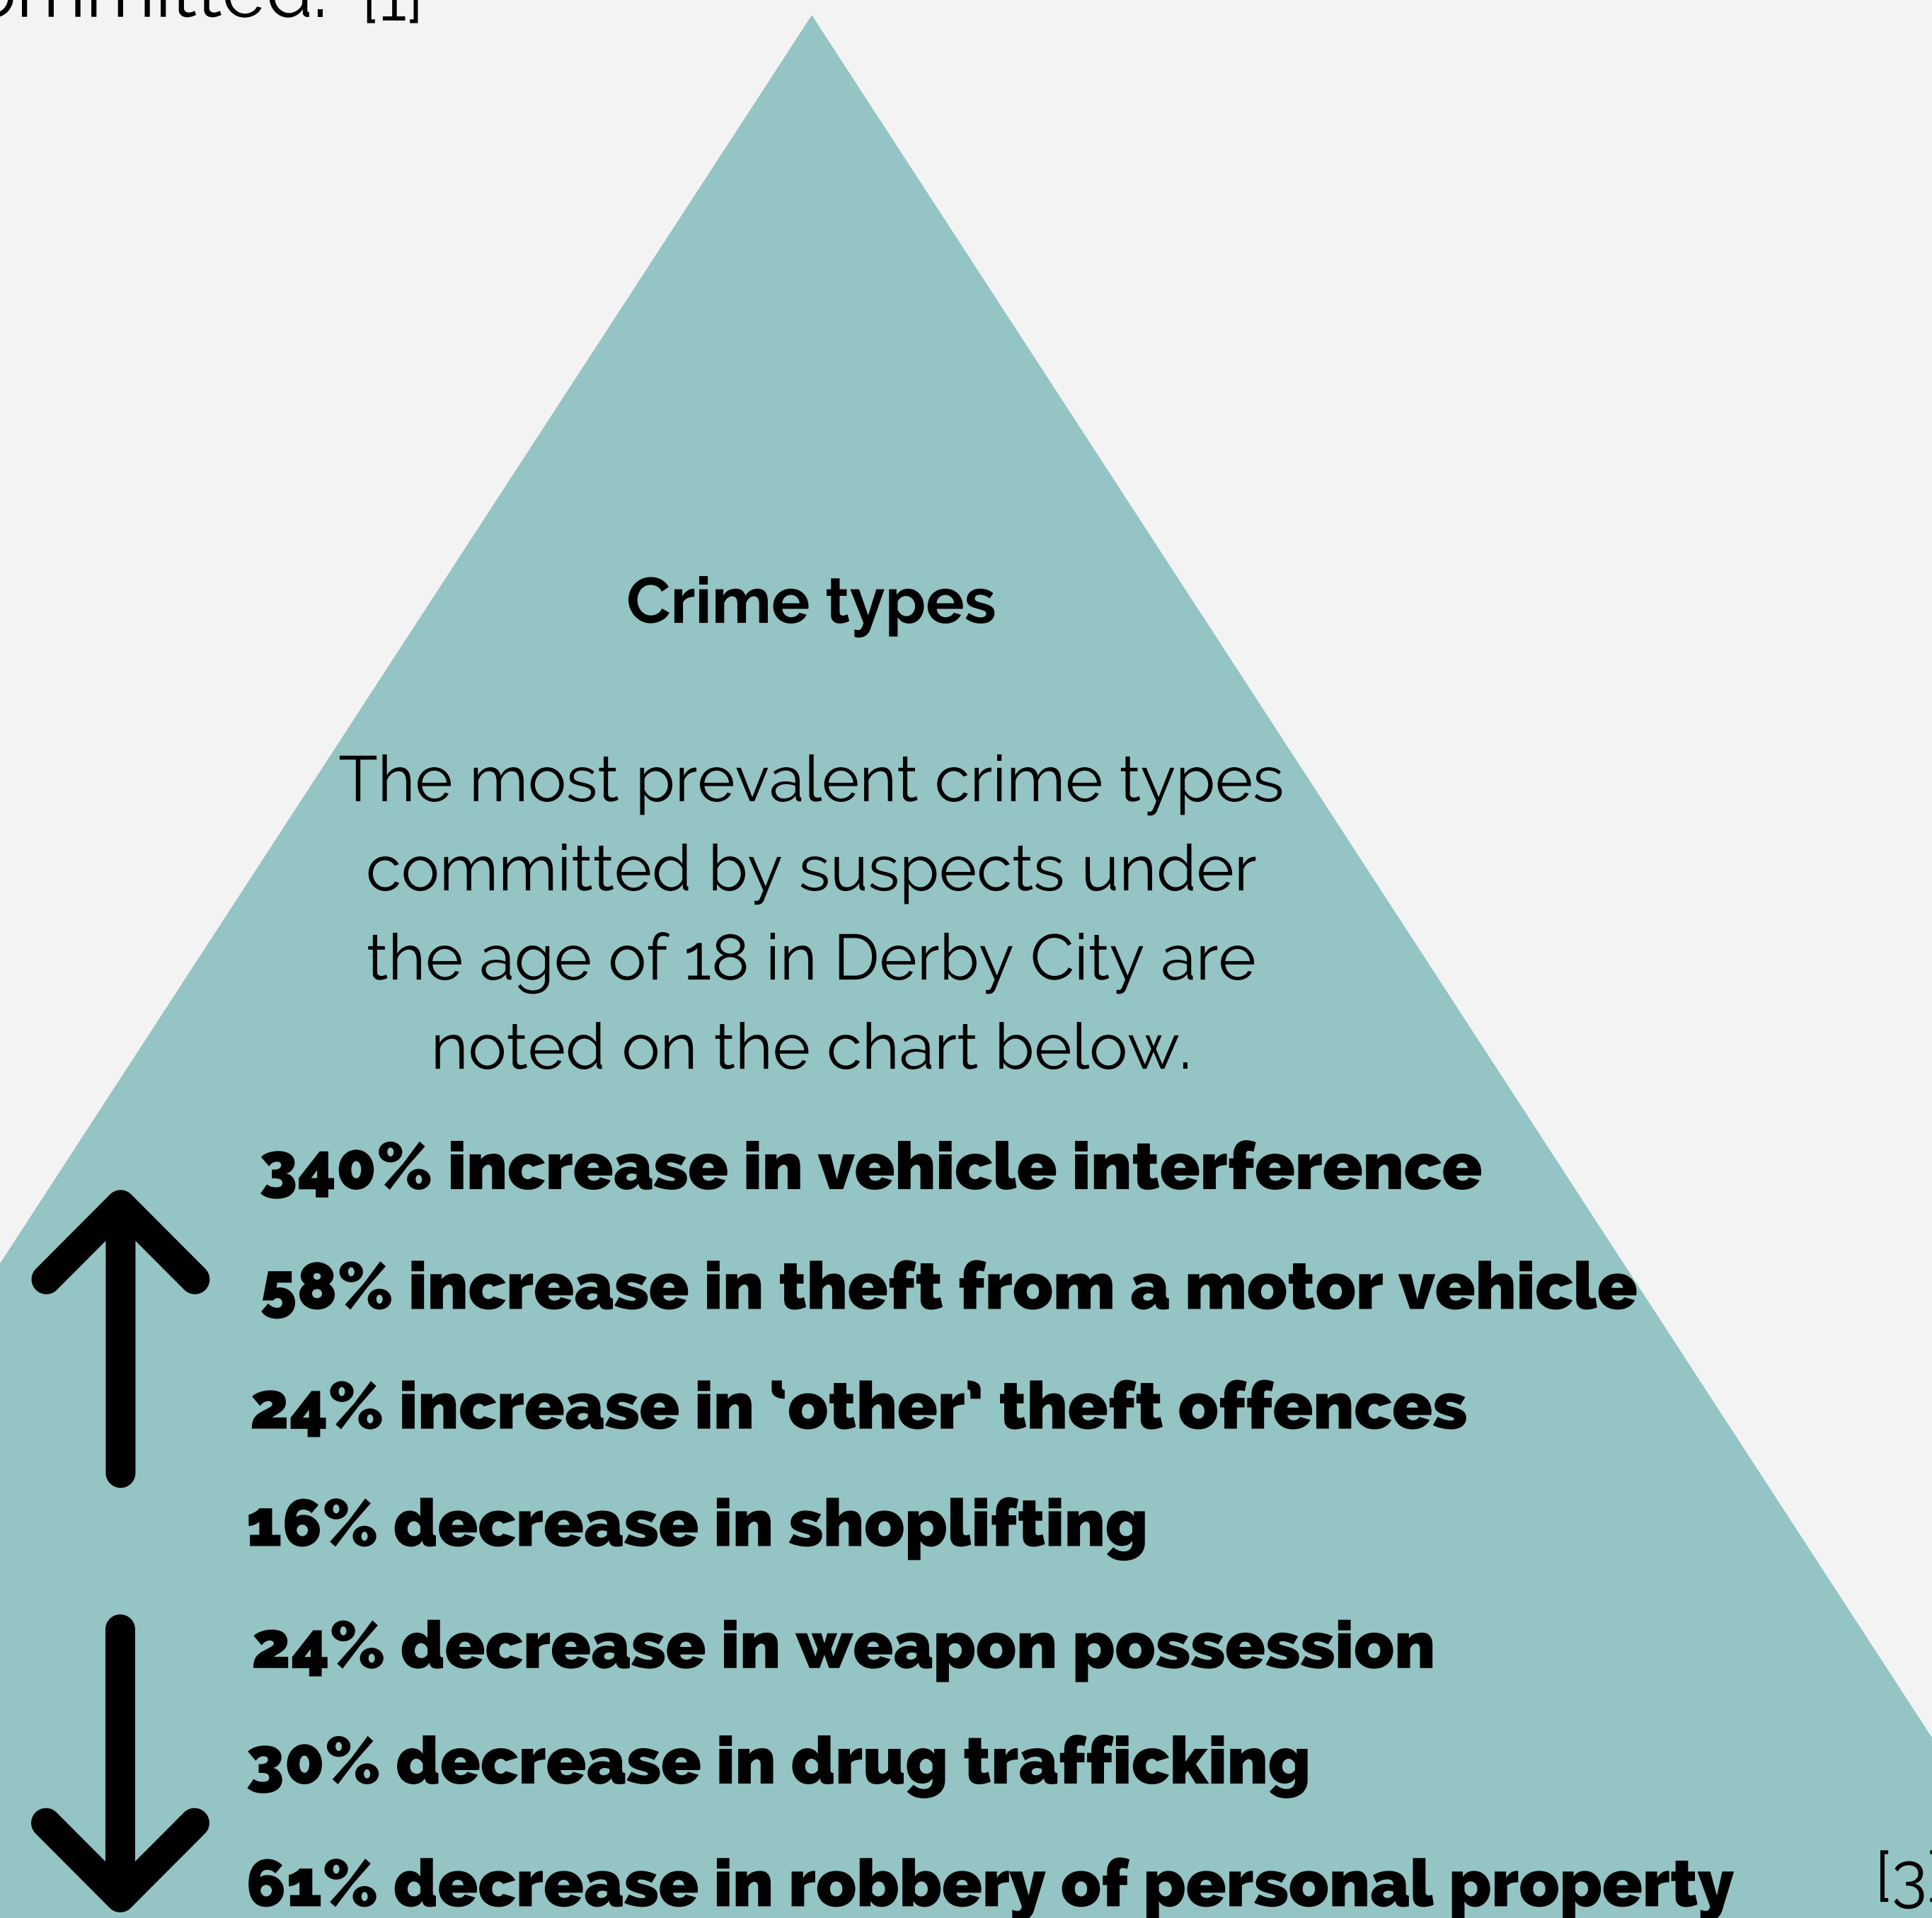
ommitted. [1]

Crime types

The most prevalent crime types committed by suspects under the age of 18 in Derby City are noted on the chart below.

340% increase in vehicle interference

58% increase in theft from a motor vehicle

24% increase in 'other' theft offences

16% decrease in shoplifting

24% decrease in weapon possession

30% decrease in drug trafficking

61% decrease in robbery of personal property

[3]